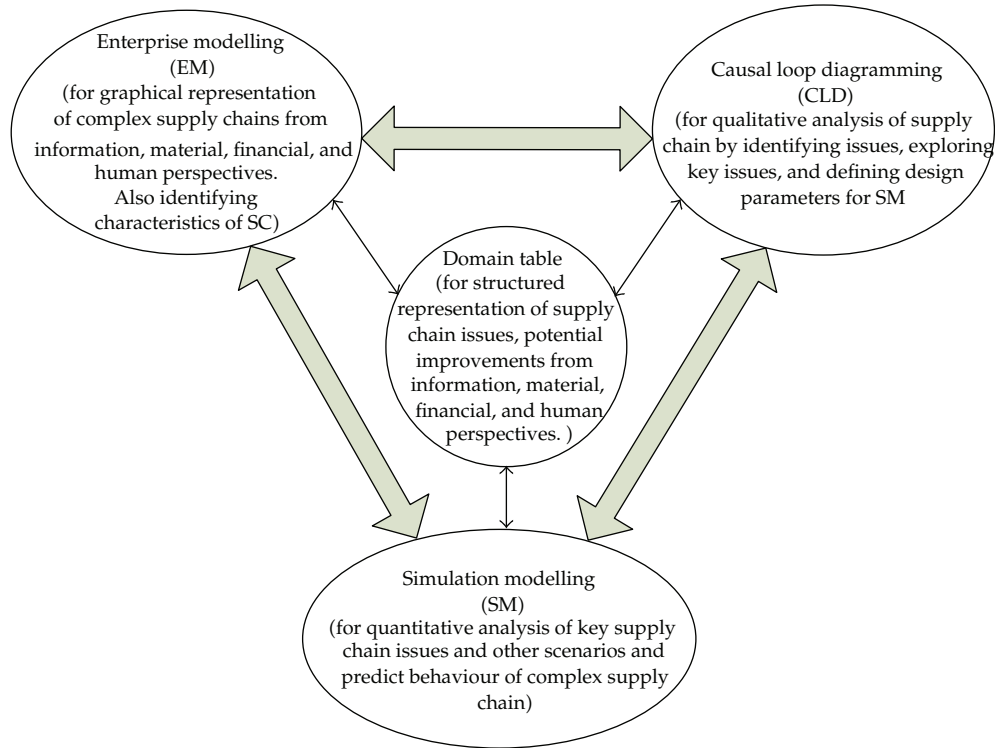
Enterprise modelling
(EM)
(for graphical representation of complex supply chains from information, material, financial, and human perspectives.
Also identifying characteristics of SC)

Causal loop diagramming
(CLD)
(for qualitative analysis of supply chain by identifying issues, exploring key issues, and defining design parameters for SM

Domain table
(for structured representation of supply chain issues, potential improvements from information, material, financial, and human perspectives. )

Simulation modelling
(SM)
(for quantitative analysis of key supply chain issues and other scenarios and predict behaviour of complex supply chain)